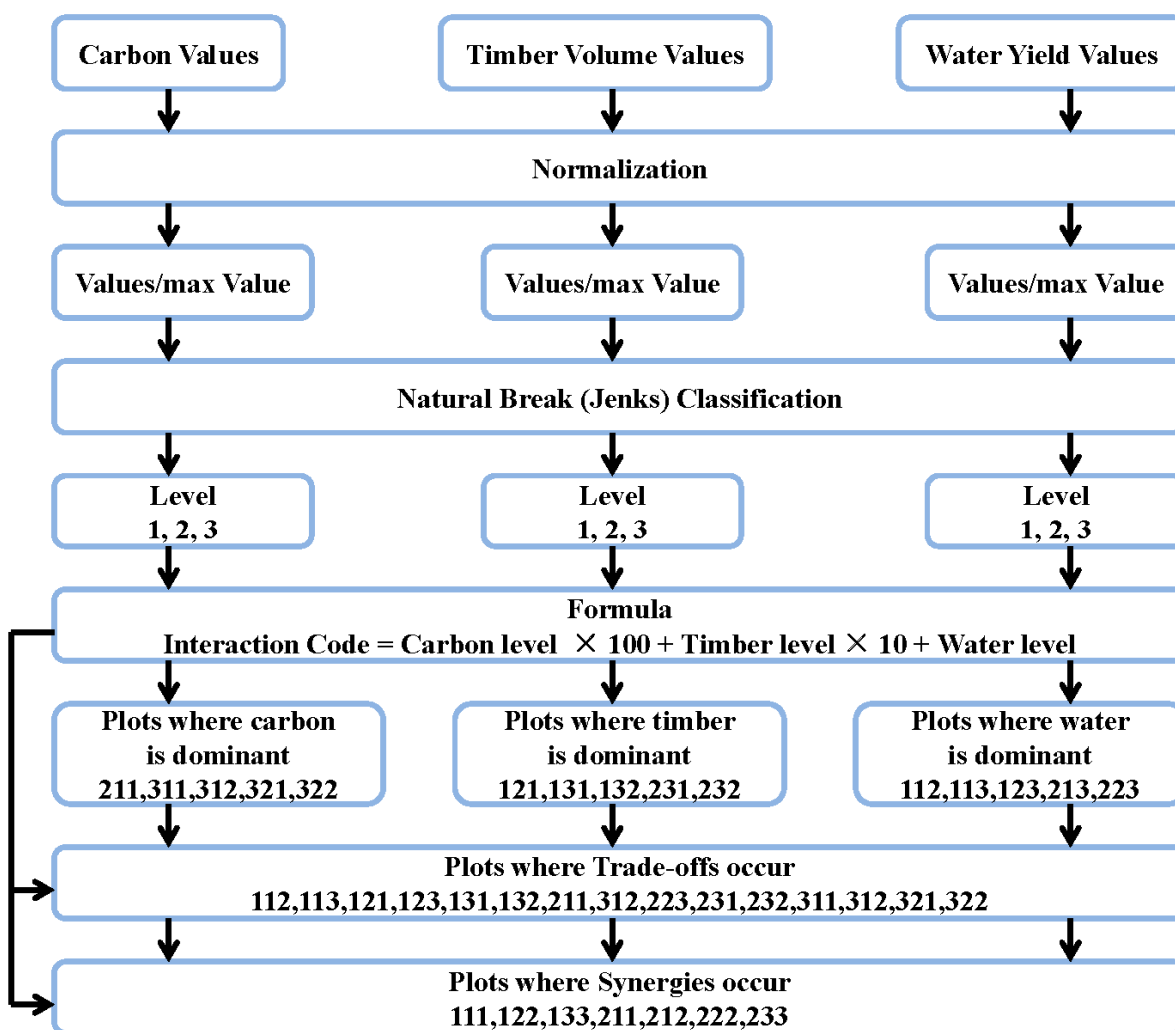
Carbon Values

Timber Volume Values

Water Yield Values

Normalization

Values/max Value

Values/max Value

Values/max Value

Natural Break (Jenks) Classification

Level
1, 2, 3

Level
1, 2, 3

Level
1, 2, 3

Formula
Interaction Code = Carbon level $\times$ 100 + Timber level $\times$ 10 + Water level

Plots where carbon is dominant
211,311,312,321,322

Plots where timber is dominant
121,131,132,231,232

Plots where water is dominant
112,113,123,213,223

Plots where Trade-offs occur
112,113,121,123,131,132,211,312,223,231,232,311,312,321,322

Plots where Synergies occur
111,122,133,211,212,222,233